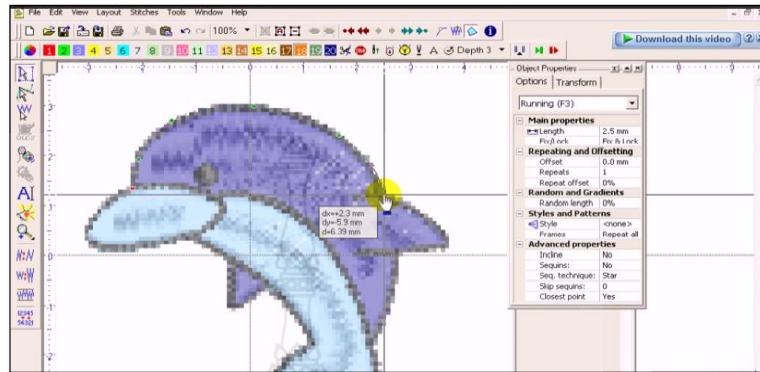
File Edit View Layout Stitches Tools Window Help

100%

1 2 3 4 5 6 7 8 9 10 11 12 13 14 15 16 17 18 19 20

Depth 3

Download this video

Object Properties

Options Transform

Running (F3)

| Main properties | |
|---|---|
| Length | 2.5 mm |
| Fix/Lock | Fix & Lock |
| **Repeating and Offsetting** | |
| Offset | 0.0 mm |
| Repeats | 1 |
| Repeat offset | 0% |
| **Random and Gradients** | |
| Random length | 0% |
| **Styles and Patterns** | |
| Style | <none> |
| Frames | Repeat all |
| **Advanced properties** | |
| Incline | No |
| Sequins: | No |
| Seq. technique: | Star |
| Skip sequins: | 0 |
| Closest point | Yes |

dx=+2.3 mm
dy=-5.9 mm
d=6.39 mm

A

12345
54321